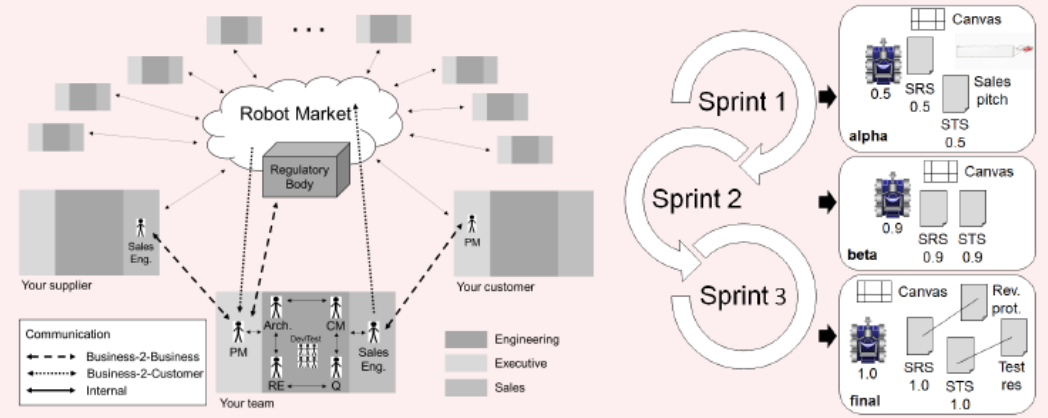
Robot Market

Regulatory Body

Sales Eng.

Your supplier

PM

Your customer

PM

Arch.

CM

Dev/Test

RE

Q

Sales Eng.

Your team

Communication
Business-2-Business
Business-2-Customer
Internal

Engineering
Executive
Sales

Sprint 1

Sprint 2

Sprint 3

Canvas
0.5
SRS 0.5
Sales pitch
STS 0.5
alpha

Canvas
0.9
SRS 0.9
STS 0.9
beta

Canvas
Rev. prot.
1.0
SRS 1.0
STS 1.0
Test res
final